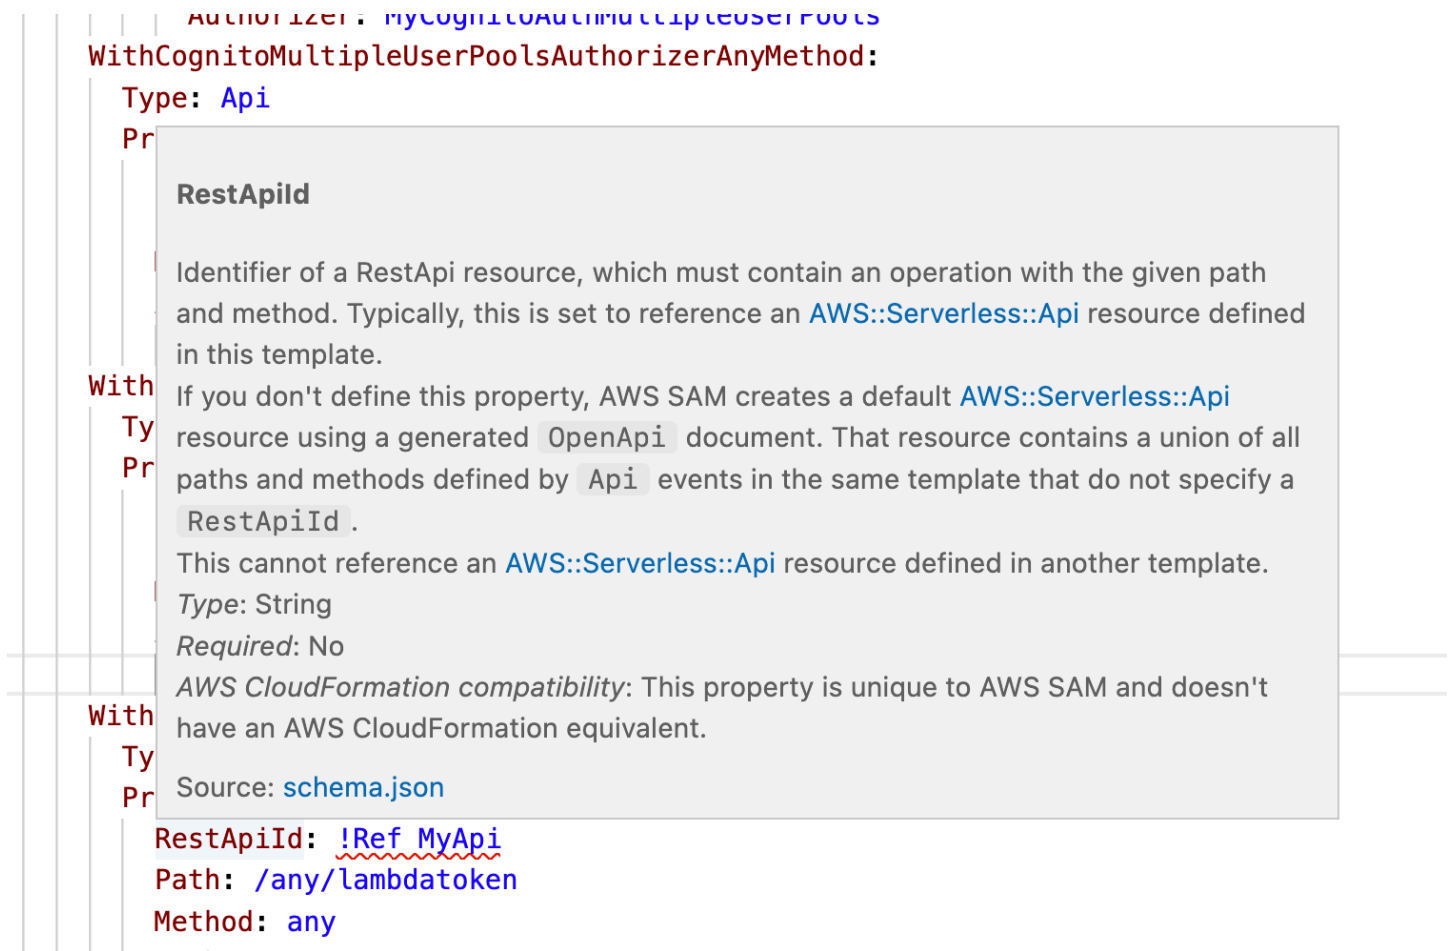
Authorizer: MyCognitoAuthMultipleUserPools
WithCognitoMultipleUserPoolsAuthorizerAnyMethod:
Type: Api
Pr

RestApiId

Identifier of a RestApi resource, which must contain an operation with the given path and method. Typically, this is set to reference an AWS::Serverless::Api resource defined in this template.
If you don't define this property, AWS SAM creates a default AWS::Serverless::Api resource using a generated OpenApi document. That resource contains a union of all paths and methods defined by Api events in the same template that do not specify a RestApiId.
This cannot reference an AWS::Serverless::Api resource defined in another template.
*Type*: String
*Required*: No
*AWS CloudFormation compatibility*: This property is unique to AWS SAM and doesn't have an AWS CloudFormation equivalent.

Source: schema.json

With
Ty
Pr

With
Ty
Pr
RestApiId: !Ref MyApi
Path: /any/lambdatoken
Method: any